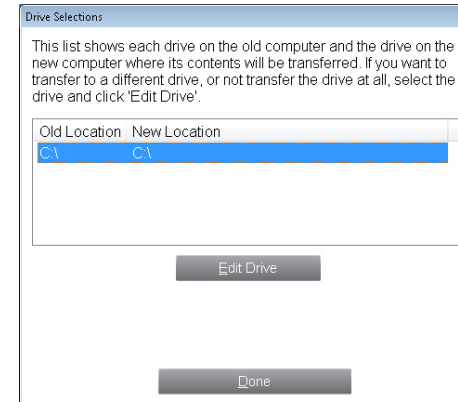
Drive Selections

This list shows each drive on the old computer and the drive on the new computer where its contents will be transferred. If you want to transfer to a different drive, or not transfer the drive at all, select the drive and click 'Edit Drive'.

| Old Location | New Location |
|---|---|
| C:\ | C:\ |

Edit Drive

Done